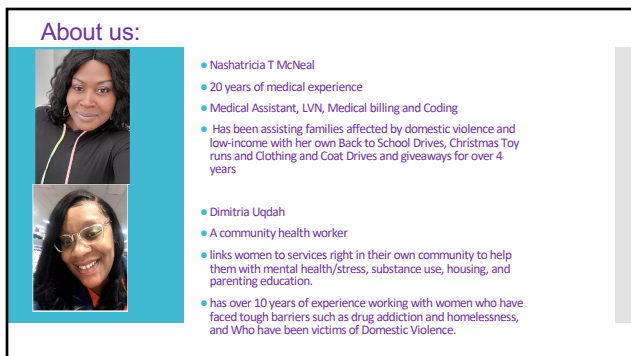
About us:

Nashatricia T McNeal

20 years of medical experience

Medical Assistant, LVN, Medical billing and Coding

Has been assisting families affected by domestic violence and low-income with her own Back to School Drives, Christmas Toy runs and Clothing and Coat Drives and giveaways for over 4 years

Dimitria Uqdah

A community health worker

links women to services right in their own community to help them with mental health/stress, substance use, housing, and parenting education.

has over 10 years of experience working with women who have faced tough barriers such as drug addiction and homelessness, and Who have been victims of Domestic Violence.